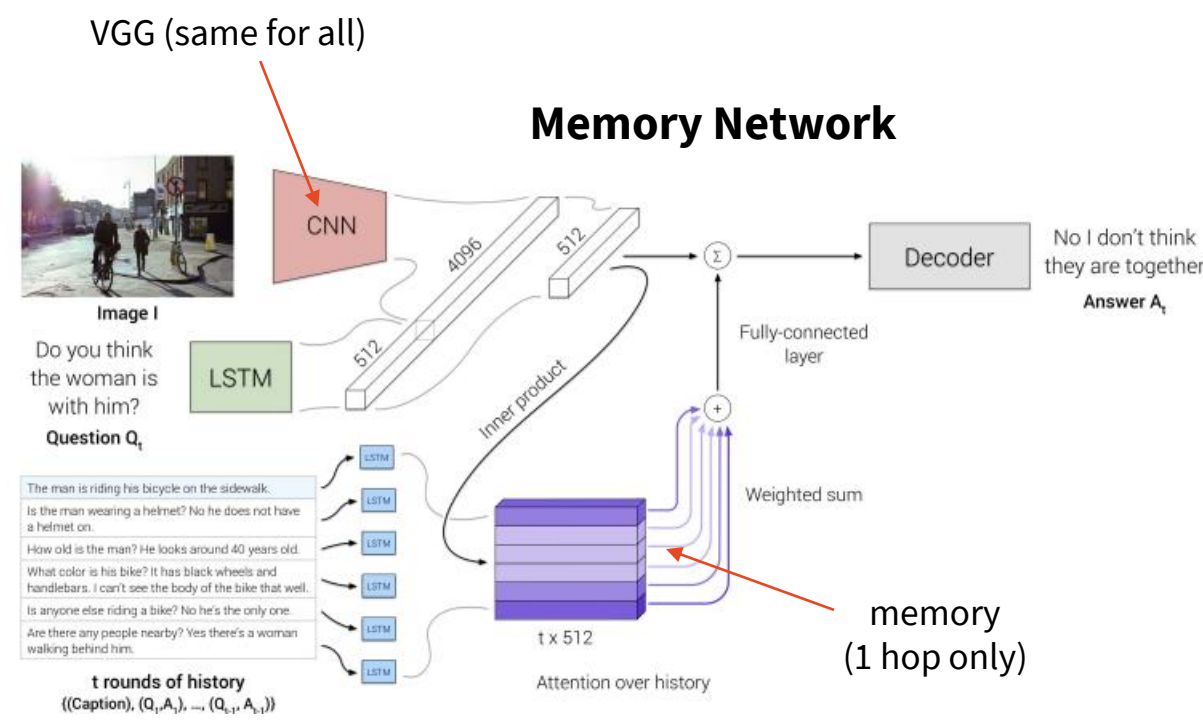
VGG (same for all)

Memory Network

CNN

4096

512

512

$\Sigma$

Decoder

No I don't think they are together

Answer $A_t$

Image I

Do you think the woman is with him?

Question $Q_t$

LSTM

Fully-connected layer

Inner product

+

Weighted sum

The man is riding his bicycle on the sidewalk.

Is the man wearing a helmet? No he does not have a helmet on.

How old is the man? He looks around 40 years old.

What color is his bike? It has black wheels and handlebars. I can't see the body of the bike that well.

Is anyone else riding a bike? No he's the only one.

Are there any people nearby? Yes there's a woman walking behind him.

LSTM

LSTM

LSTM

LSTM

LSTM

LSTM

t x 512

memory (1 hop only)

t rounds of history
((Caption), $(Q_1,A_1)$, ..., $(Q_{t-1}, A_{t-1})$)

Attention over history